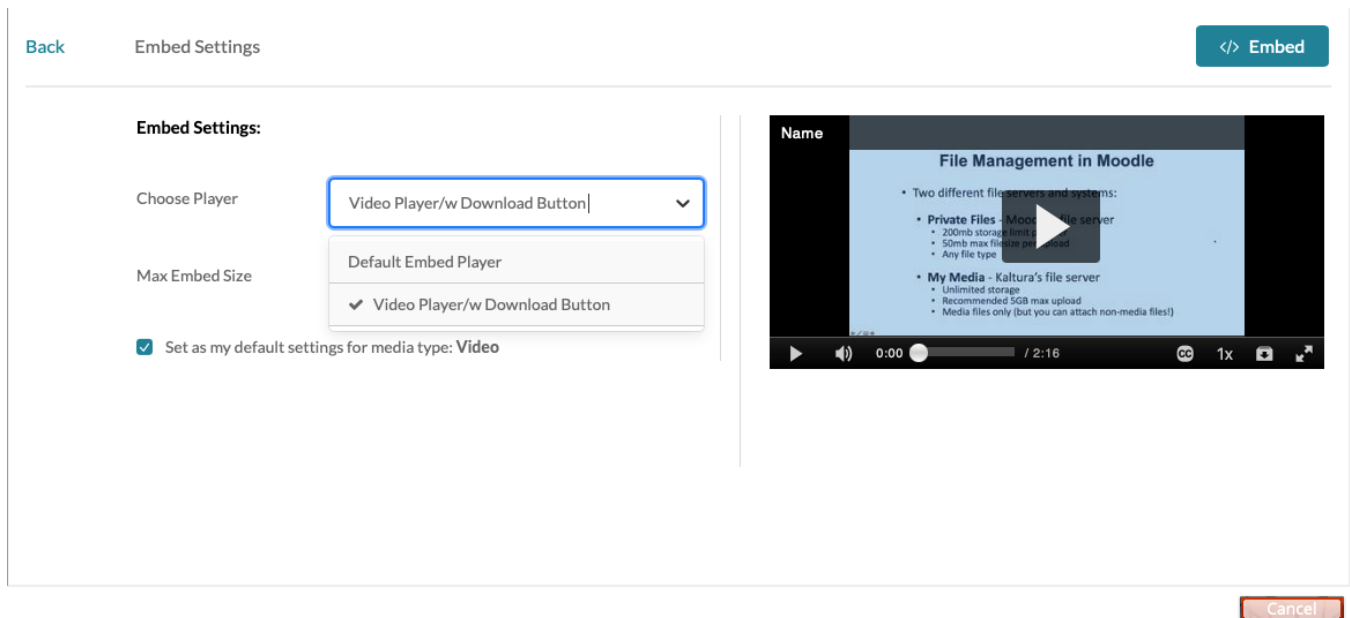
Back Embed Settings

</> Embed

Embed Settings:

Choose Player

Video Player/w Download Button

Default Embed Player

✔ Video Player/w Download Button

Max Embed Size

Set as my default settings for media type: **Video**

Name

File Management in Moodle

• Two different file servers and systems:

• Private Files - Moo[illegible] file server
• 200mb storage limit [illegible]
• 50mb max file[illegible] upload
• Any file type

• My Media - Kaltura's file server
• Unlimited storage
• Recommended 5GB max upload
• Media files only (but you can attach non-media files!)

0:00 / 2:16

1x

Cancel